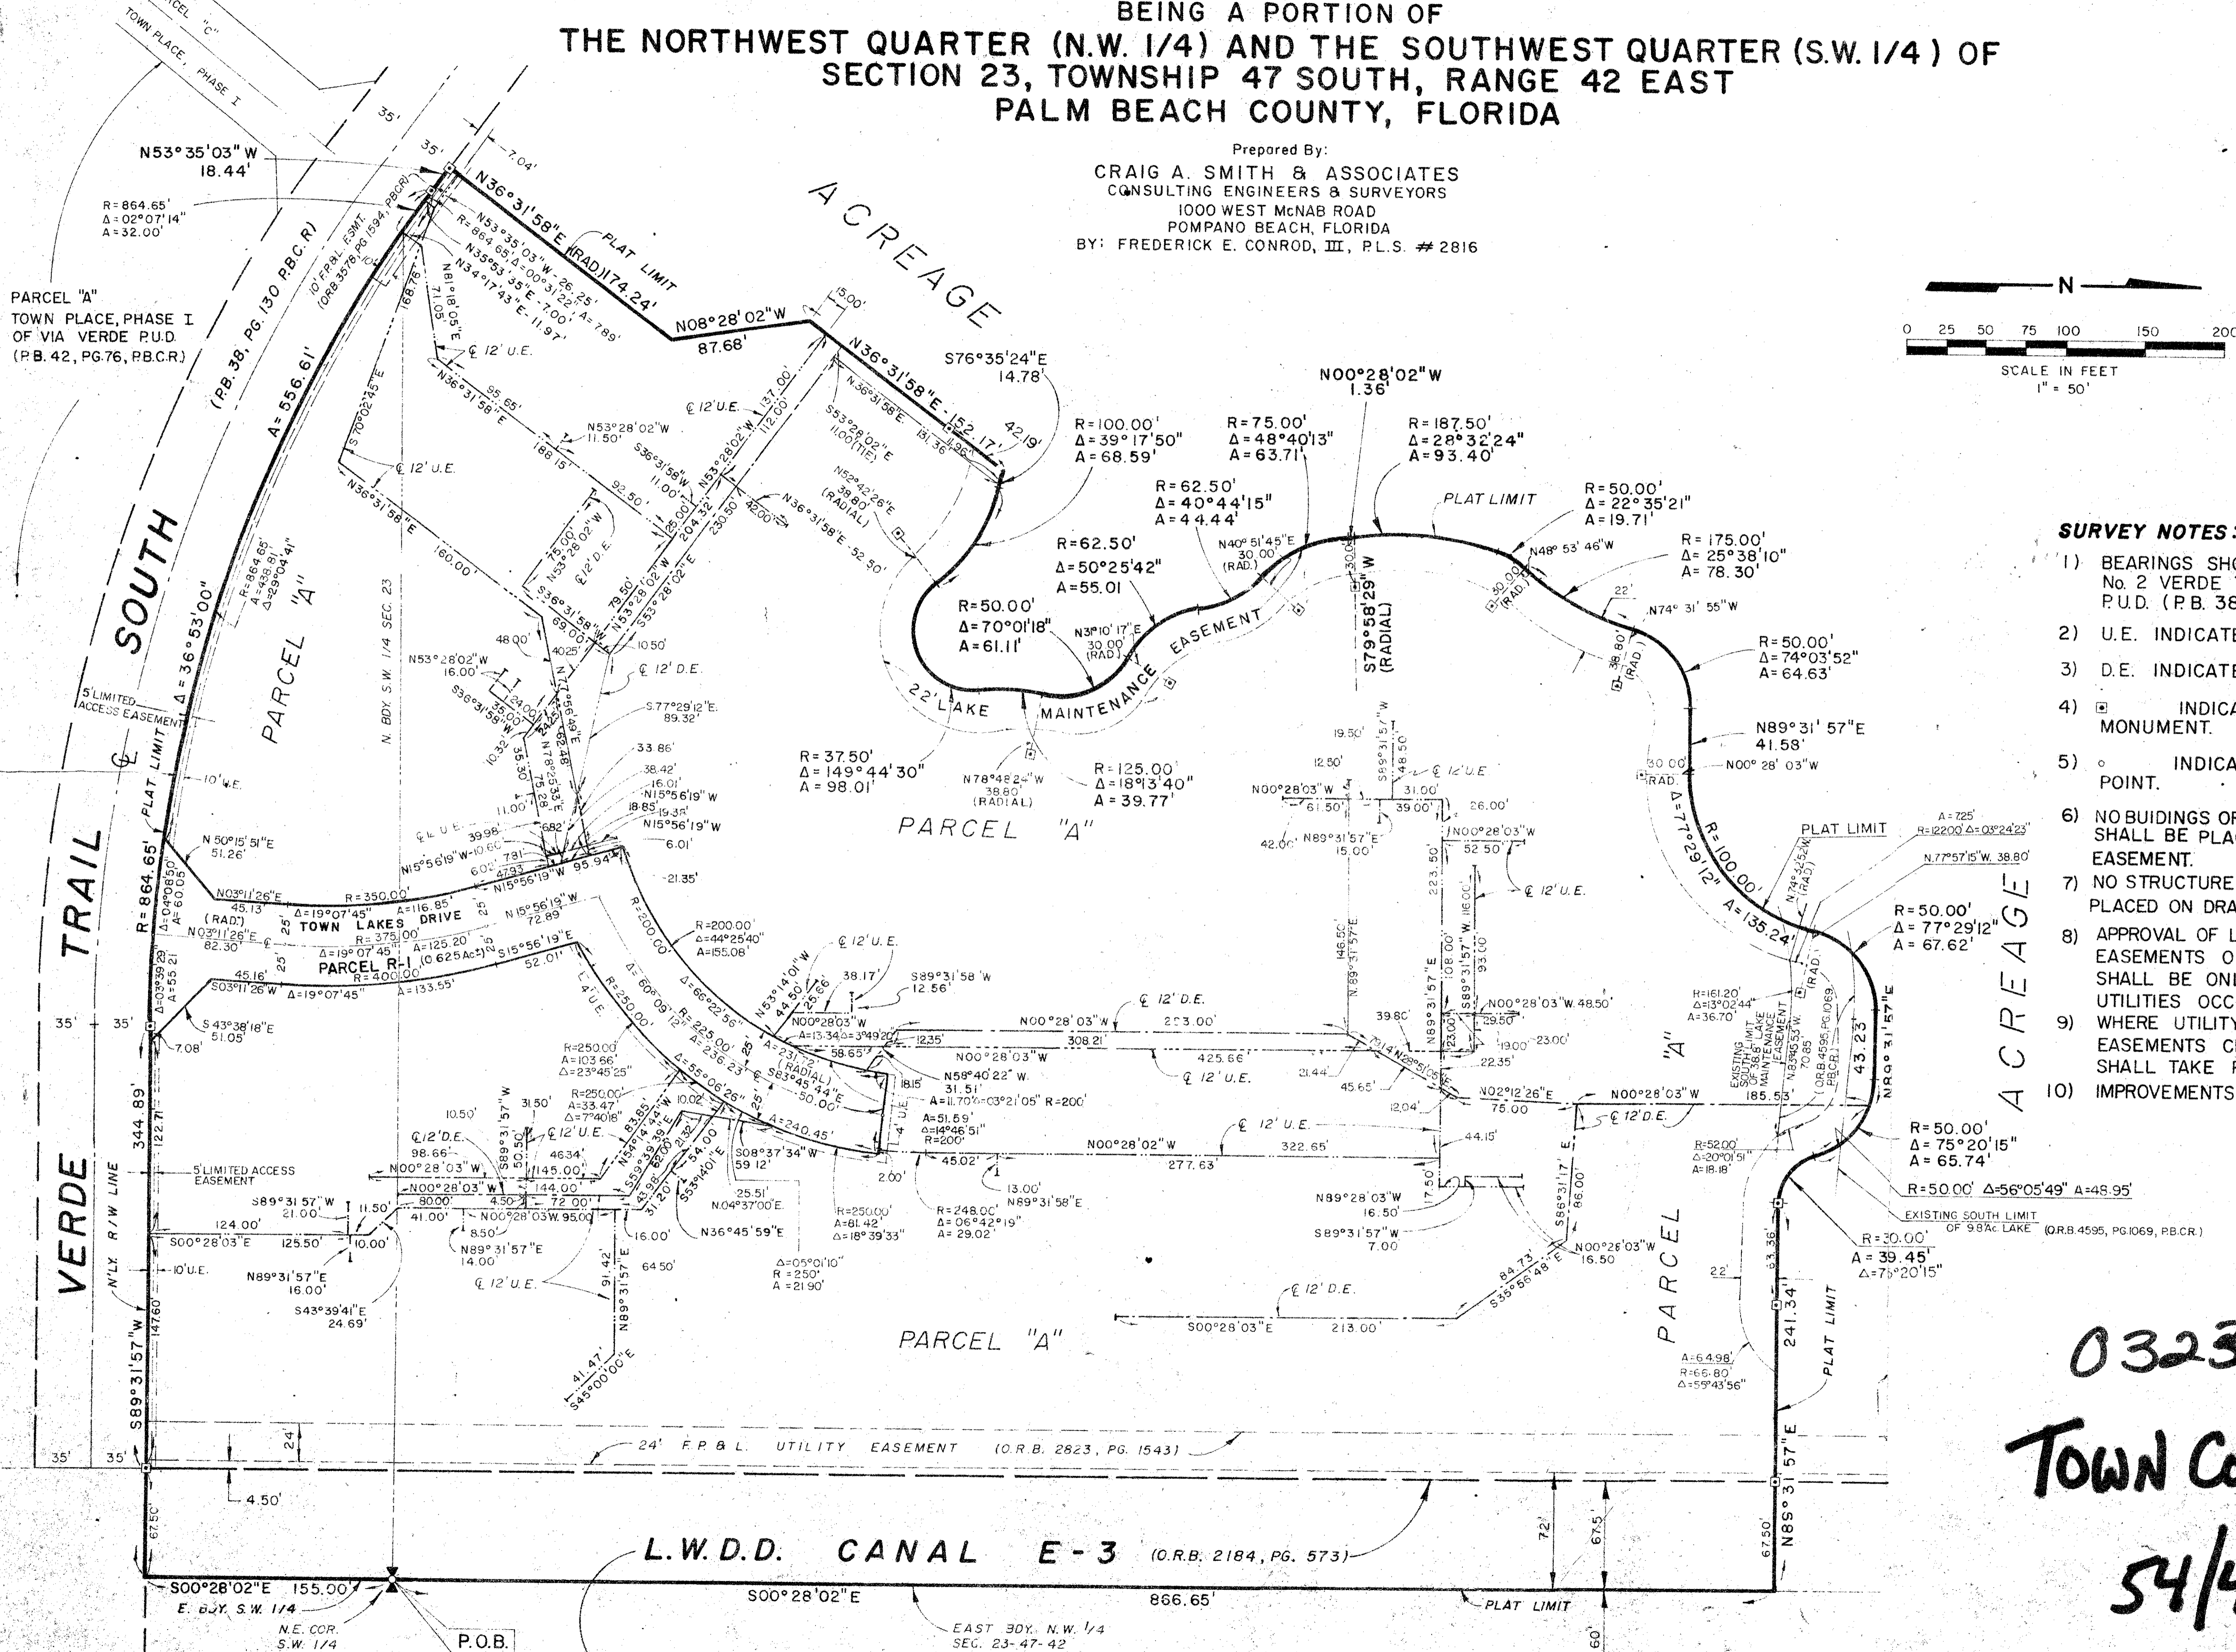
BEING A PORTION OF
THE NORTHWEST QUARTER (N.W. 1/4) AND THE SOUTHWEST QUARTER (S.W. 1/4) OF
SECTION 23, TOWNSHIP 47 SOUTH, RANGE 42 EAST
PALM BEACH COUNTY, FLORIDA

Prepared By:
CRAIG A. SMITH & ASSOCIATES
CONSULTING ENGINEERS & SURVEYORS
1000 WEST McNAB ROAD
POMPANO BEACH, FLORIDA
BY: FREDERICK E. CONROD, III, P.L.S. # 2816

N
0 25 50 75 100 150 200
SCALE IN FEET
1" = 50'

SURVEY NOTES:
1) BEARINGS SHO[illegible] No. 2 VERDE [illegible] P.U.D. (P.B. 38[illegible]
2) U.E. INDICATE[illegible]
3) D.E. INDICATE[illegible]
4) INDICA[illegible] MONUMENT.
5) INDICA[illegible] POINT.
6) NO BUILDINGS OF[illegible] SHALL BE PLAC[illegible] EASEMENT.
7) NO STRUCTURE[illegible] PLACED ON DRA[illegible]
8) APPROVAL OF L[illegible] EASEMENTS O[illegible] SHALL BE ONI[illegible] UTILITIES OCC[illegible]
9) WHERE UTILITY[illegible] EASEMENTS C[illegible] SHALL TAKE P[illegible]
10) IMPROVEMENTS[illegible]

PARCEL "C" TOWN PLACE, PHASE I
PARCEL "A"
TOWN PLACE, PHASE I
OF VIA VERDE P.U.D.
(P.B. 42, PG.76, P.B.C.R.)

VERDE TRAIL SOUTH
(P.B. 38, PG. 130 P.B.C.R)
N'LY. R/W LINE

ACREAGE
PARCEL "A"
PARCEL R-1 (0.625 Ac±)
TOWN LAKES DRIVE
22' LAKE MAINTENANCE EASEMENT
24' F.P.& L. UTILITY EASEMENT (O.R.B. 2823, PG. 1543)
L.W.D.D. CANAL E-3 (O.R.B. 2184, PG. 573)
10' F.P.&L. ESMT. (O.R.B. 3578, PG 1594, P.B.C.R.)
5' LIMITED ACCESS EASEMENT
N. BDY. S.W. 1/4 SEC. 23
EXISTING SOUTH LIMIT OF 38.6 AC. LAKE MAINTENANCE EASEMENT (O.R.B. 4595, PG. 1069, P.B.C.R.)
EXISTING SOUTH LIMIT OF 9.8 Ac. LAKE (O.R.B. 4595, PG.1069, P.B.C.R.)
PLAT LIMIT
E. BDY. S.W. 1/4
N.E. COR. S.W. 1/4
P.O.B.
EAST BDY. N.W. 1/4 SEC. 23-47-42

N53°35'03"W 18.44'
R=864.65' Δ=02°07'14" A=32.00'
N36°31'58"E (RAD) 174.24'
N08°28'02"W 87.68'
N36°31'58"E 152.17'
S76°35'24"E 14.78'
42.19'
N00°28'02"W 1.36'
R=100.00' Δ=39°17'50" A=68.59'
R=75.00' Δ=48°40'13" A=63.71'
R=187.50' Δ=28°32'24" A=93.40'
R=50.00' Δ=22°35'21" A=19.71'
R=175.00' Δ=25°38'10" A=78.30'
R=62.50' Δ=40°44'15" A=44.44'
R=62.50' Δ=50°25'42" A=55.01
R=50.00' Δ=70°01'18" A=61.11'
R=50.00' Δ=74°03'52" A=64.63'
N89°31'57"E 41.58'
R=37.50' Δ=149°44'30" A=98.01'
R=125.00' Δ=18°13'40" A=39.77'
R=100.00' Δ=77°29'12" A=135.24'
R=50.00' Δ=77°29'12" A=67.62'
R=50.00' Δ=75°20'15" A=65.74'
R=50.00' Δ=56°05'49" A=48.95'
R=30.00' Δ=39.45' Δ=75°20'15"
S79°58'29"W (RADIAL)
A=556.61'
Δ=36°53'00"
R=864.65'
344.89'
S89°31'57"W
S00°28'02"E 155.00'
S00°28'02"E 866.65'
N89°31'57"E
241.34'
43.23'
R=350.00' Δ=19°07'45" A=116.85'
R=375.00' Δ=19°07'45" A=125.20
R=400.00' Δ=19°07'45" A=133.55'
R=200.00' Δ=44°25'40" A=155.08'
R=250.00 A=103.66' Δ=23°45'25"
S00°28'03"E 213.00'
N00°28'03"W 223.00'
N00°28'03"W 425.66'
N00°28'02"W 322.65' 277.63'
S43°38'18"E 51.05'
S43°39'41"E 24.69'
S45°00'00"E 41.47'
N36°45'59"E